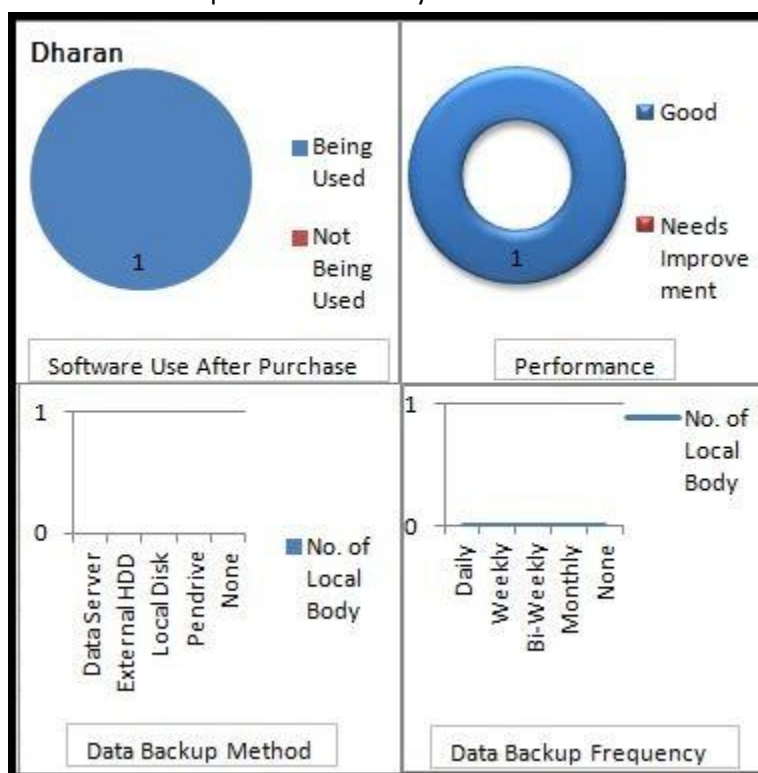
Dharan

1

Being Used

Not Being Used

Software Use After Purchase

1

Good

Needs Improvement

Performance

1

0

DataServer
External HDD
Local Disk
Pendrive
None

No. of Local Body

Data Backup Method

1

0

Daily
Weekly
Bi-Weekly
Monthly
None

No. of Local Body

Data Backup Frequency